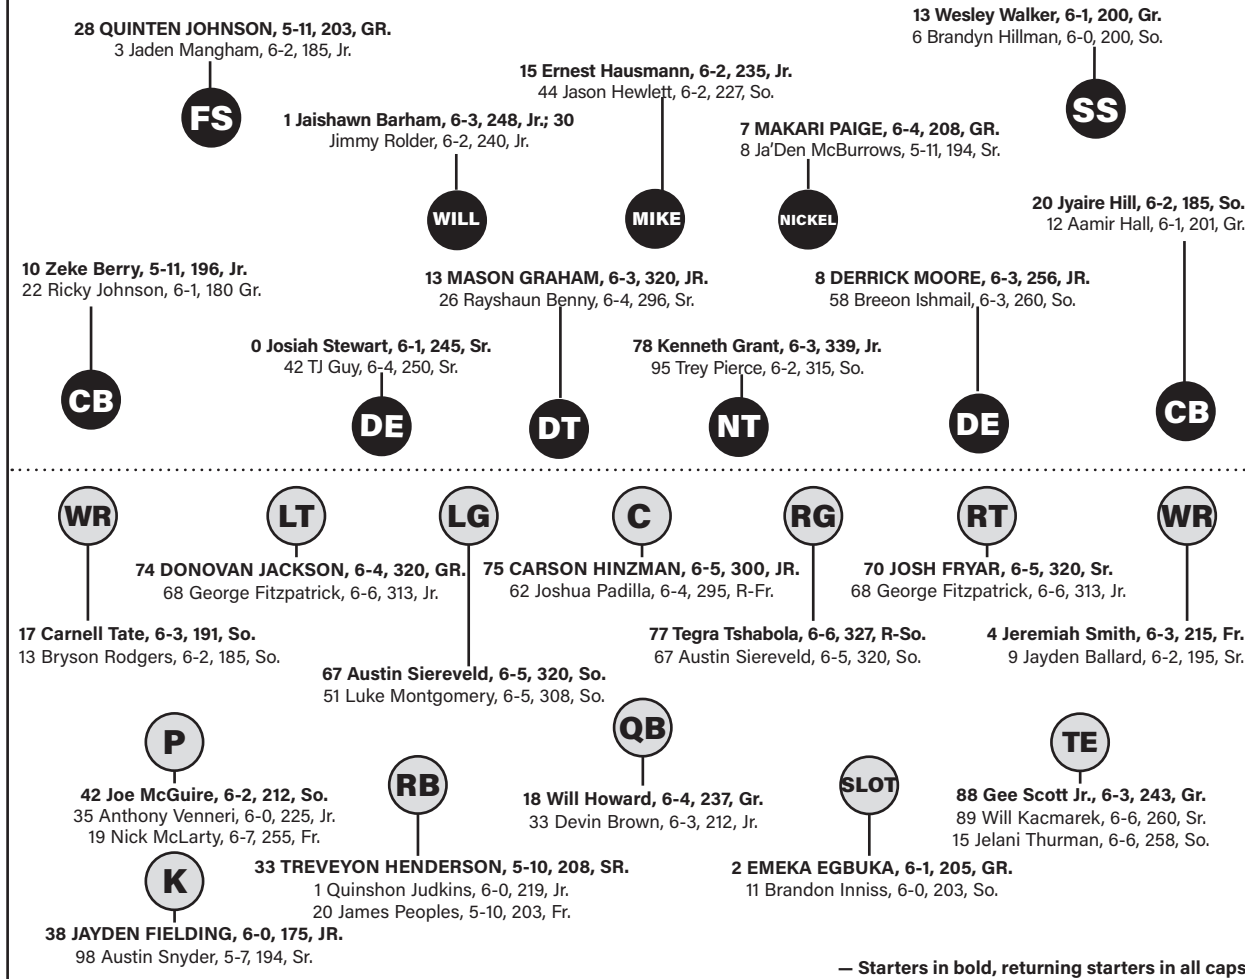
28 QUINTEN JOHNSON, 5-11, 203, GR.
3 Jaden Mangham, 6-2, 185, Jr.

FS

13 Wesley Walker, 6-1, 200, Gr.
6 Brandyn Hillman, 6-0, 200, So.

SS

15 Ernest Hausmann, 6-2, 235, Jr.
44 Jason Hewlett, 6-2, 227, So.

1 Jaishawn Barham, 6-3, 248, Jr.; 30 Jimmy Rolder, 6-2, 240, Jr.

7 MAKARI PAIGE, 6-4, 208, GR.
8 Ja'Den McBurrows, 5-11, 194, Sr.

WILL

MIKE

NICKEL

20 Jyaire Hill, 6-2, 185, So.
12 Aamir Hall, 6-1, 201, Gr.

10 Zeke Berry, 5-11, 196, Jr.
22 Ricky Johnson, 6-1, 180 Gr.

13 MASON GRAHAM, 6-3, 320, JR.
26 Rayshaun Benny, 6-4, 296, Sr.

8 DERRICK MOORE, 6-3, 256, JR.
58 Breeon Ishmail, 6-3, 260, So.

0 Josiah Stewart, 6-1, 245, Sr.
42 TJ Guy, 6-4, 250, Sr.

78 Kenneth Grant, 6-3, 339, Jr.
95 Trey Pierce, 6-2, 315, So.

CB

DE

DT

NT

DE

CB

WR

LT

LG

C

RG

RT

WR

74 DONOVAN JACKSON, 6-4, 320, GR.
68 George Fitzpatrick, 6-6, 313, Jr.

75 CARSON HINZMAN, 6-5, 300, JR.
62 Joshua Padilla, 6-4, 295, R-Fr.

70 JOSH FRYAR, 6-5, 320, Sr.
68 George Fitzpatrick, 6-6, 313, Jr.

17 Carnell Tate, 6-3, 191, So.
13 Bryson Rodgers, 6-2, 185, So.

77 Tegra Tshabola, 6-6, 327, R-So.
67 Austin Siereveld, 6-5, 320, So.

4 Jeremiah Smith, 6-3, 215, Fr.
9 Jayden Ballard, 6-2, 195, Sr.

67 Austin Siereveld, 6-5, 320, So.
51 Luke Montgomery, 6-5, 308, So.

P

QB

TE

42 Joe McGuire, 6-2, 212, So.
35 Anthony Venneri, 6-0, 225, Jr.
19 Nick McLarty, 6-7, 255, Fr.

RB

18 Will Howard, 6-4, 237, Gr.
33 Devin Brown, 6-3, 212, Jr.

SLOT

88 Gee Scott Jr., 6-3, 243, Gr.
89 Will Kacmarek, 6-6, 260, Sr.
15 Jelani Thurman, 6-6, 258, So.

K

33 TREVEYON HENDERSON, 5-10, 208, SR.
1 Quinshon Judkins, 6-0, 219, Jr.
20 James Peoples, 5-10, 203, Fr.

2 EMEKA EGBUKA, 6-1, 205, GR.
11 Brandon Inniss, 6-0, 203, So.

38 JAYDEN FIELDING, 6-0, 175, JR.
98 Austin Snyder, 5-7, 194, Sr.

— Starters in bold, returning starters in all caps